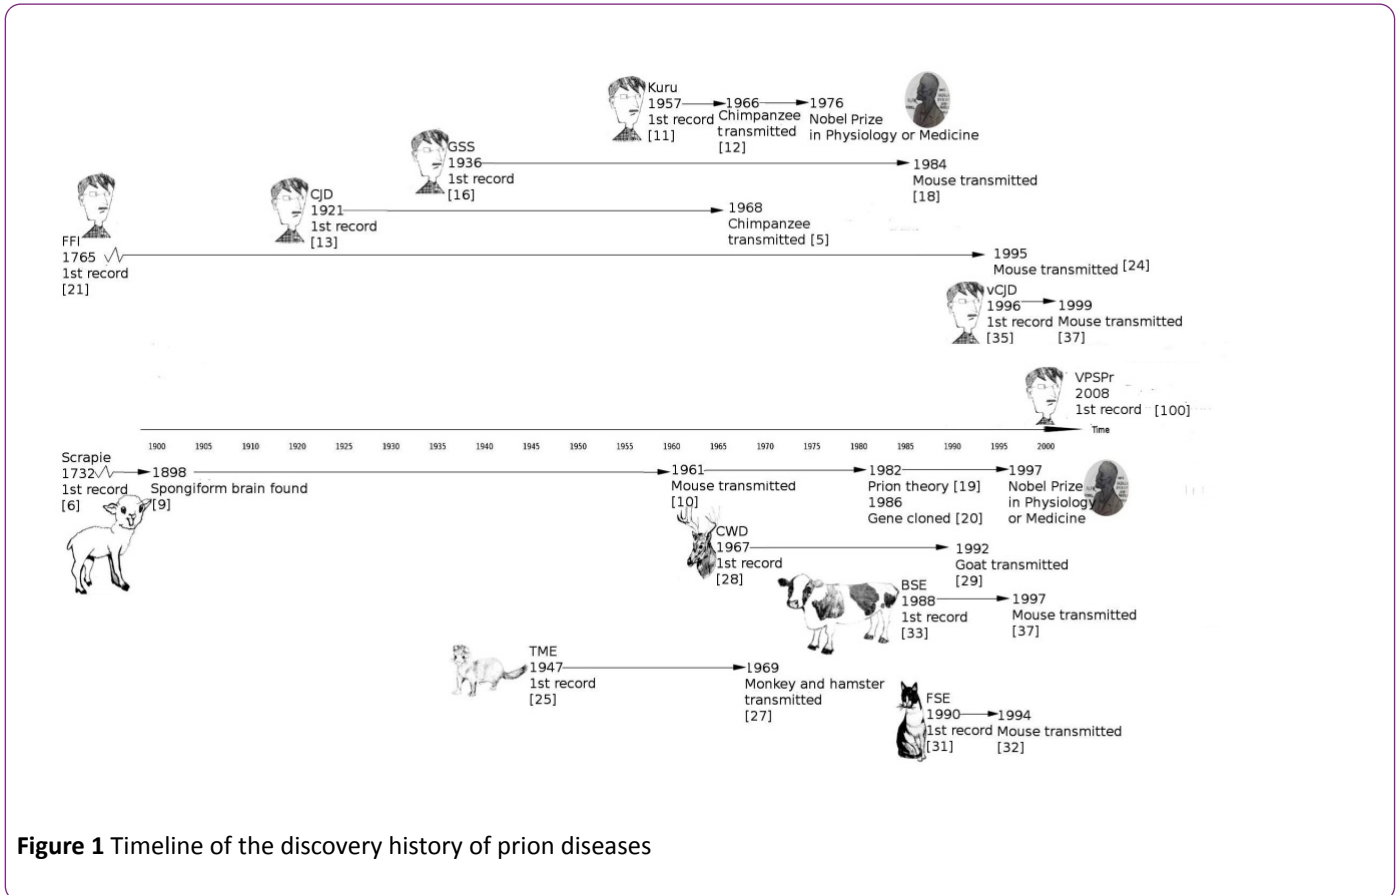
Kuru
1957
1st record
[11]

1966
Chimpanzee
transmitted
[12]

1976
Nobel Prize
in Physiology or Medicine

GSS
1936
1st record
[16]

1984
Mouse transmitted
[18]

CJD
1921
1st record
[13]

1968
Chimpanzee
transmitted [5]

FFI
1765
1st record
[21]

1995
Mouse transmitted [24]

vCJD
1996
1st record
[35]

1999
Mouse transmitted
[37]

VPSPr
2008
1st record [100]

1900 1905 1910 1915 1920 1925 1930 1935 1940 1945 1950 1955 1960 1965 1970 1975 1980 1985 1990 1995 2000 Time

Scrapie
1732
1st record
[6]

1898
Spongiform brain found
[9]

1961
Mouse transmitted
[10]

1982
Prion theory [19]
1986
Gene cloned [20]

1997
Nobel Prize
in Physiology
or Medicine

CWD
1967
1st record
[28]

1992
Goat transmitted
[29]

BSE
1988
1st record
[33]

1997
Mouse transmitted
[37]

TME
1947
1st record
[25]

1969
Monkey and hamster
transmitted
[27]

FSE
1990
1st record
[31]

1994
Mouse transmitted
[32]

**Figure 1** Timeline of the discovery history of prion diseases